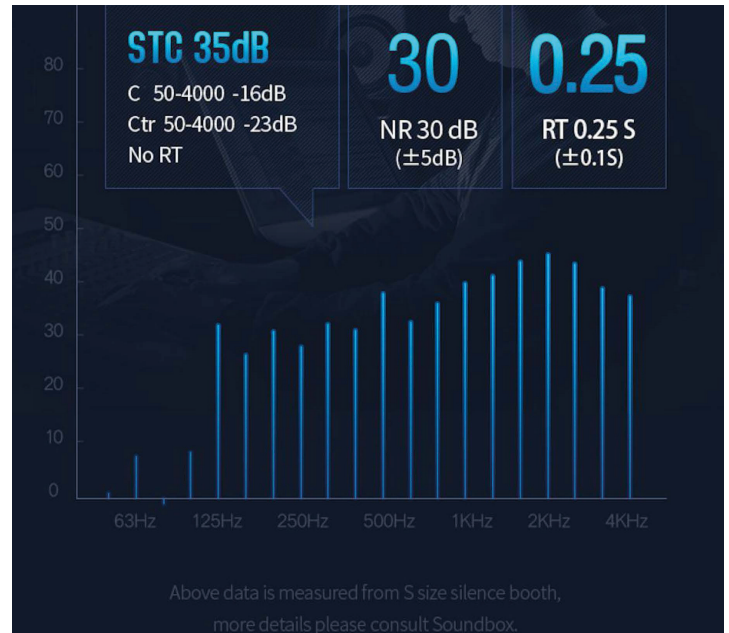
STC 35dB
C 50-4000 -16dB
Ctr 50-4000 -23dB
No RT

30
NR 30 dB
(±5dB)

0.25
RT 0.25 S
(±0.1S)

80
70
60
50
40
30
20
10
0

63Hz
125Hz
250Hz
500Hz
1KHz
2KHz
4KHz

Above data is measured from S size silence booth,
more details please consult Soundbox.